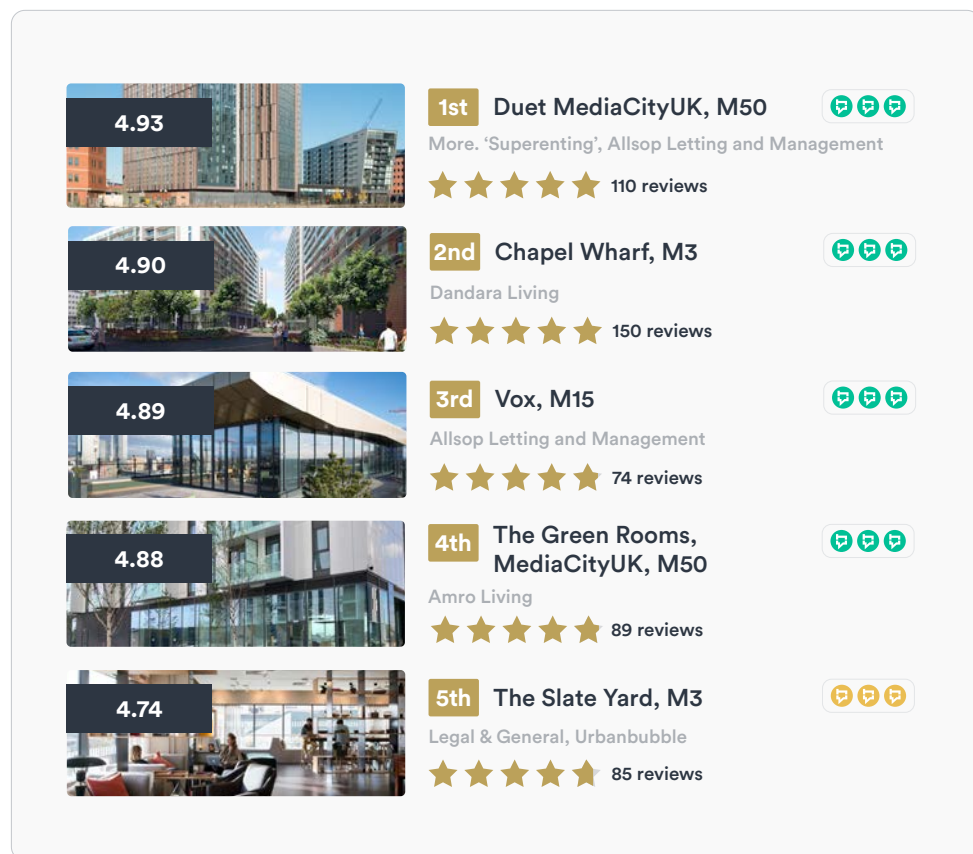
4.93

1st Duet MediaCityUK, M50

More. ‘Superenting’, Allsop Letting and Management

110 reviews

4.90

2nd Chapel Wharf, M3

Dandara Living

150 reviews

4.89

3rd Vox, M15

Allsop Letting and Management

74 reviews

4.88

4th The Green Rooms, MediaCityUK, M50

Amro Living

89 reviews

4.74

5th The Slate Yard, M3

Legal & General, Urbanbubble

85 reviews